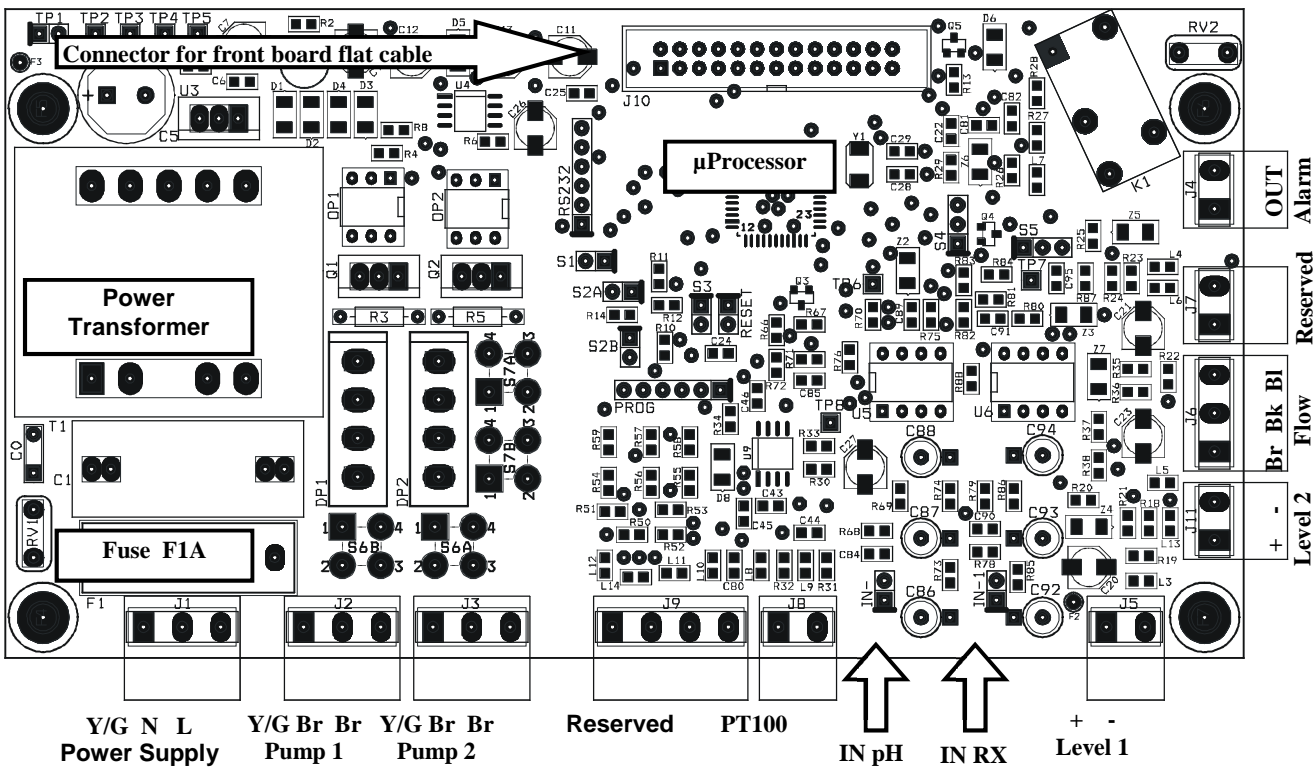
TP1 TP2 TP3 TP4 TP5
R2
C12
D5
C11
Connector for front board flat cable
F3
C6
J10
G5
D6
R28
RV2
U3
D1 D4 D3
U4
C25
C26
R13
C82
R27
C5
D2
R8
R4
R6
Y1
C29
C22
C81
µProcessor
R29
R26
L7
K1
J4
OUT
Alarm
OP1
OP2
C28
RS232
U2
Z3
S4
Q4
S5
Z5
R25
Q1
Q2
S1
R11
Q3
Z2
R83
R84
TP7
C95
R23
L4
L6
Power Transformer
R3
R5
S2A
S3
RESET
TP6
R81
R87
R24
J7
Reserved
R14
R12
R66
R67
R70
C89
R80
Z3
C21
S2B
R10
C24
R71
R75
R82
C91
4 3
S7A
1 2
R72
C85
R76
R88
Z7
R22
R35
R36
J6
Br Bk Bl
Flow
PROG
C46
TP8
U5
U6
T1
C0
C1
4 3
S7B
1 2
DP1
DP2
R59
R57
R58
R34
R33
C27
C88
C94
R37
R38
C23
R54
R56
R55
U9
R30
R69
R74
R79
R86
R20
L5
R51
R50
R53
D8
C43
C87
C96
C93
Z4
R21
R18
L13
J11
-
+
Level 2
RV1
Fuse F1A
1 4
S6B
2 3
1 4
S6A
2 3
C45
C44
R68
C84
R78
R19
L12
L14
R52
L11
L10
C80
L9
R32
R31
R73
R85
C20
L3
F1
J1
J2
J3
J9
J8
IN-
C86
IN-1
C92
F2
J5
Y/G N L
Power Supply
Y/G Br Br
Pump 1
Y/G Br Br
Pump 2
Reserved
PT100
IN pH
IN RX
+ -
Level 1